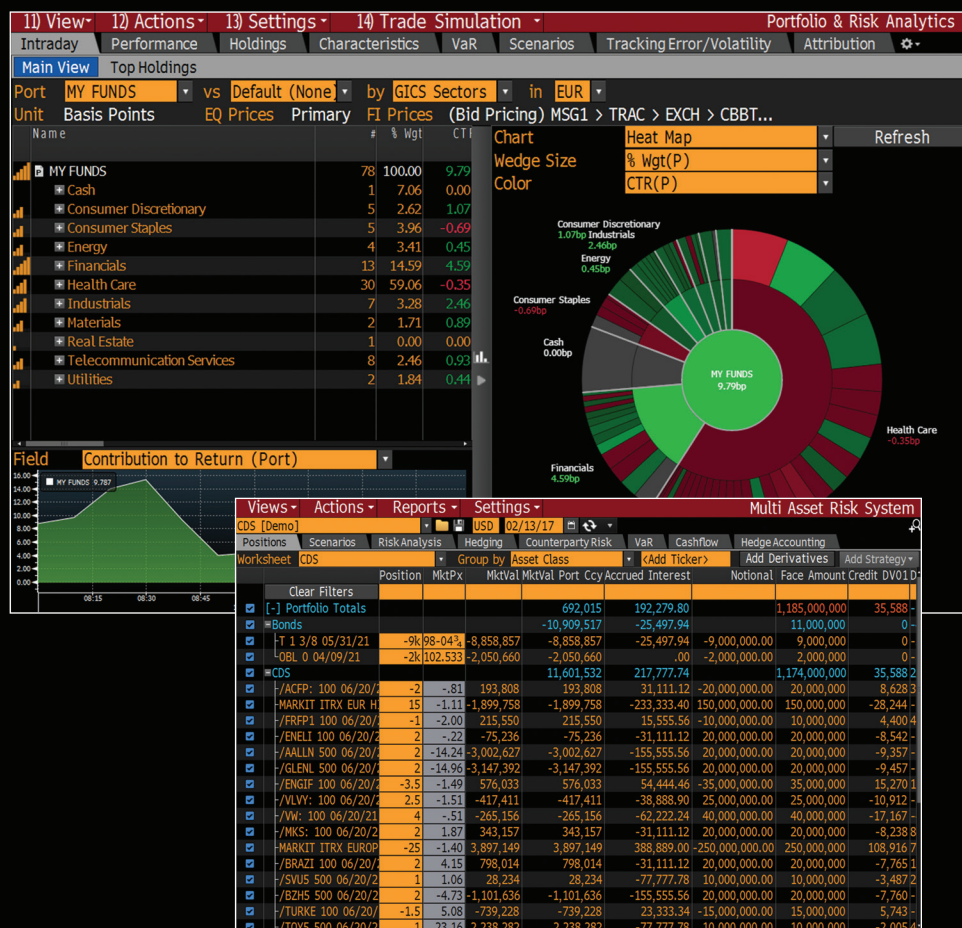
11) View 12) Actions 13) Settings 14) Trade Simulation Portfolio & Risk Analytics

Intraday Performance Holdings Characteristics VaR Scenarios Tracking Error/Volatility Attribution

Main View Top Holdings

Port MY FUNDS vs Default (None) by GICS Sectors in EUR

Unit Basis Points EQ Prices Primary FI Prices (Bid Pricing) MSG1 > TRAC > EXCH > CBBT...

| Name | # | % Wgt | CTR |
|---|---|---|---|
| MY FUNDS | 78 | 100.00 | 9.79 |
| Cash | 1 | 7.06 | 0.00 |
| Consumer Discretionary | 5 | 2.62 | 1.07 |
| Consumer Staples | 5 | 3.96 | -0.69 |
| Energy | 4 | 3.41 | 0.45 |
| Financials | 13 | 14.59 | 4.59 |
| Health Care | 30 | 59.06 | -0.35 |
| Industrials | 7 | 3.28 | 2.46 |
| Materials | 2 | 1.71 | 0.89 |
| Real Estate | 1 | 0.00 | 0.00 |
| Telecommunication Services | 8 | 2.46 | 0.93 |
| Utilities | 2 | 1.84 | 0.44 |

Chart Heat Map Refresh
Wedge Size % Wgt(P)
Color CTR(P)

Consumer Discretionary 1.07bp Industrials 2.46bp
Energy 0.45bp
Consumer Staples -0.69bp
Cash 0.00bp
MY FUNDS 9.79bp
Health Care -0.35bp
Financials 4.59bp

Field Contribution to Return (Port)

MY FUNDS 9.787

16.00 14.00 12.00 10.00 8.00 6.00 4.00 2.00 0.00 -2.00
08:15 08:30 08:45

Views Actions Reports Settings Multi Asset Risk System

CDS [Demo] USD 02/13/17

Positions Scenarios Risk Analysis Hedging Counterparty Risk VaR Cashflow Hedge Accounting

Worksheet CDS Group by Asset Class <Add Ticker> Add Derivatives Add Strategy

| | Position | MktPx | MktVal | MktVal Port Ccy | Accrued Interest | Notional | Face Amount | Credit DV01 |
|---|---|---|---|---|---|---|---|---|
| Clear Filters | | | | | | | | |
| [-] Portfolio Totals | | | | 692,015 | 192,279.80 | | 1,185,000,000 | 35,588 |
| Bonds | | | | -10,909,517 | -25,497.94 | | 11,000,000 | 0 |
| T 1 3/8 05/31/21 | -9k | 98-04¾ | -8,858,857 | -8,858,857 | -25,497.94 | -9,000,000.00 | 9,000,000 | 0 |
| OBL 0 04/09/21 | -2k | 102.533 | -2,050,660 | -2,050,660 | .00 | -2,000,000.00 | 2,000,000 | 0 |
| CDS | | | | 11,601,532 | 217,777.74 | | 1,174,000,000 | 35,588 |
| /ACFP: 100 06/20/2 | -2 | -.81 | 193,808 | 193,808 | 31,111.12 | -20,000,000.00 | 20,000,000 | 8,628 |
| MARKIT ITRX EUR H | 15 | -1.11 | -1,899,758 | -1,899,758 | -233,333.40 | 150,000,000.00 | 150,000,000 | -28,244 |
| /FRFP1 100 06/20/ | -1 | -2.00 | 215,550 | 215,550 | 15,555.56 | -10,000,000.00 | 10,000,000 | 4,404 |
| /ENELI 100 06/20/2 | 2 | -.22 | -75,236 | -75,236 | -31,111.12 | 20,000,000.00 | 20,000,000 | -8,542 |
| /AALLN 500 06/20/ | 2 | -14.24 | -3,002,627 | -3,002,627 | -155,555.56 | 20,000,000.00 | 20,000,000 | -9,357 |
| /GLENL 500 06/20/ | 2 | -14.96 | -3,147,392 | -3,147,392 | -155,555.56 | 20,000,000.00 | 20,000,000 | -9,457 |
| /ENGIF 100 06/20/ | -3.5 | -1.49 | 576,033 | 576,033 | 54,444.46 | -35,000,000.00 | 35,000,000 | 15,270 |
| /VLVY: 100 06/20/ | 2.5 | -1.51 | -417,411 | -417,411 | -38,888.90 | 25,000,000.00 | 25,000,000 | -10,912 |
| /VW: 100 06/20/21 | 4 | -.51 | -265,156 | -265,156 | -62,222.24 | 40,000,000.00 | 40,000,000 | -17,167 |
| /MKS: 100 06/20/2 | 2 | 1.87 | 343,157 | 343,157 | -31,111.12 | 20,000,000.00 | 20,000,000 | -8,238 |
| MARKIT ITRX EUROP | -25 | -1.40 | 3,897,149 | 3,897,149 | 388,889.00 | -250,000,000.00 | 250,000,000 | 108,916 |
| /BRAZI 100 06/20/ | 2 | 4.15 | 798,014 | 798,014 | -31,111.12 | 20,000,000.00 | 20,000,000 | -7,765 |
| /SVU5 500 06/20/ | 1 | 1.06 | 28,234 | 28,234 | -77,777.78 | 10,000,000.00 | 10,000,000 | -3,487 |
| /BZH5 500 06/20/2 | 2 | -4.73 | -1,101,636 | -1,101,636 | -155,555.56 | 20,000,000.00 | 20,000,000 | -7,760 |
| /TURKE 100 06/20/ | -1.5 | 5.08 | -739,228 | -739,228 | 23,333.34 | -15,000,000.00 | 15,000,000 | 5,743 |
| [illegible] | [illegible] | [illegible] | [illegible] | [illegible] | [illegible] | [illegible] | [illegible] | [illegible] |